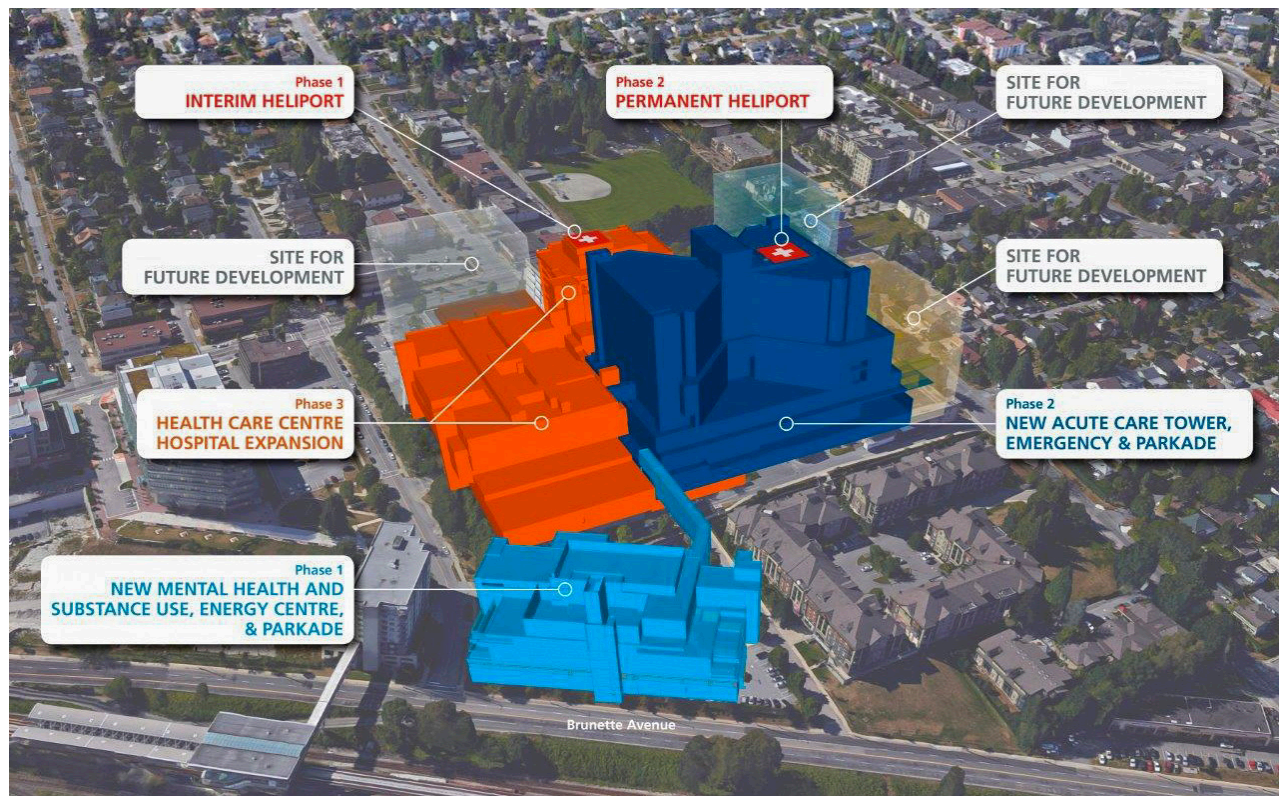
Phase 1
INTERIM HELIPORT

Phase 2
PERMANENT HELIPORT

SITE FOR
FUTURE DEVELOPMENT

SITE FOR
FUTURE DEVELOPMENT

SITE FOR
FUTURE DEVELOPMENT

Phase 3
HEALTH CARE CENTRE
HOSPITAL EXPANSION

Phase 2
NEW ACUTE CARE TOWER,
EMERGENCY & PARKADE

Phase 1
NEW MENTAL HEALTH AND
SUBSTANCE USE, ENERGY CENTRE,
& PARKADE

Brunette Avenue